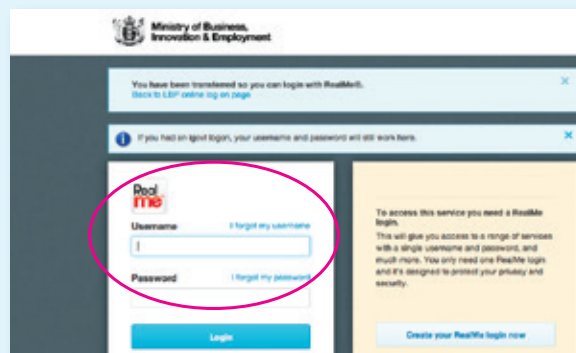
Ministry of Business, Innovation & Employment

You have been transferred so you can login with RealMe®.
Back to LBP online log on page

×

If you had an igovt login, your username and password will still work here.

×

Real me

Username

I forgot my username

Password

I forgot my password

Login

To access this service you need a RealMe login.

This will give you access to a range of services with a single username and password, and much more. You only need one RealMe login and it's designed to protect your privacy and security.

Create your RealMe login now